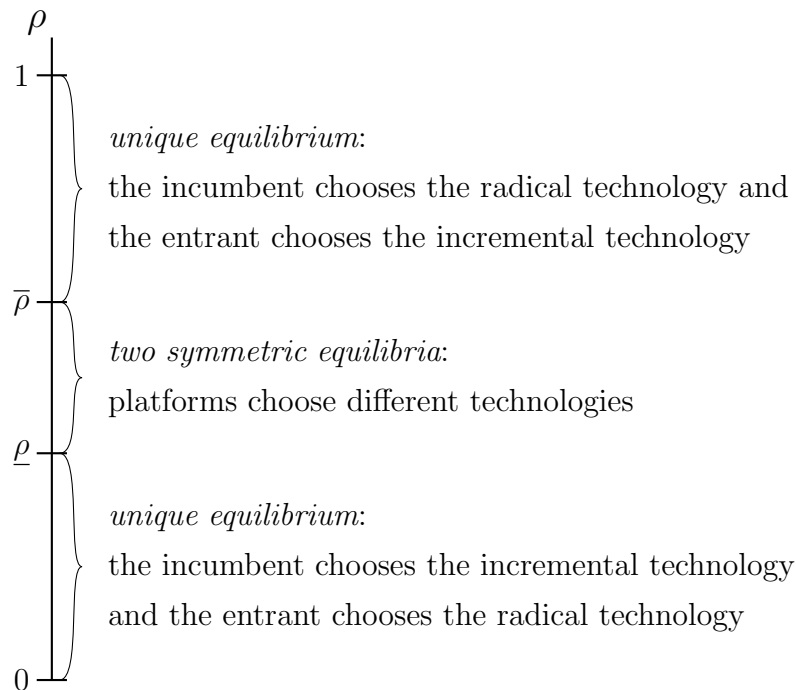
$\rho$

1

unique equilibrium:
the incumbent chooses the radical technology and the entrant chooses the incremental technology

$\overline{\rho}$

two symmetric equilibria:
platforms choose different technologies

$\underline{\rho}$

unique equilibrium:
the incumbent chooses the incremental technology and the entrant chooses the radical technology

0